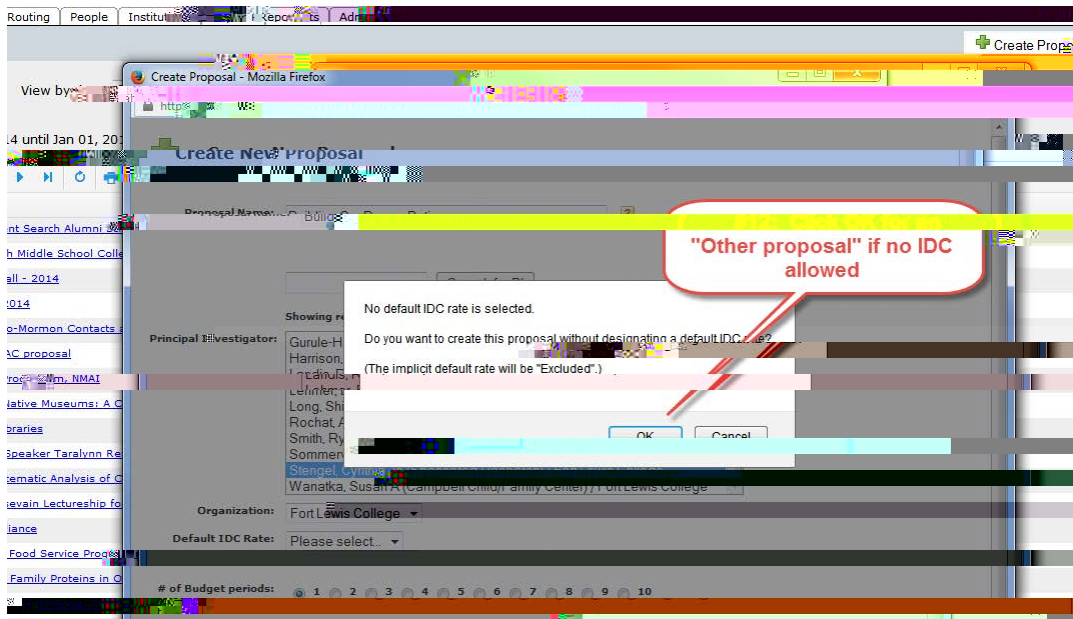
Routing | People | Institut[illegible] | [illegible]eports | Adm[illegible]

Create Propo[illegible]

View by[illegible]

14 until Jan 01, 201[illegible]

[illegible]nt Search Alumni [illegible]
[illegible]h Middle School Colle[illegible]
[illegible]all - 2014
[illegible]014
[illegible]o-Mormon Contacts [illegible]
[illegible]AC proposal
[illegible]rogr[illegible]m, NMAI
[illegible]ative Museums: A C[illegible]
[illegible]raries
Speaker Taralynn Re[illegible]
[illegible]tematic Analysis of C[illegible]
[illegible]sevain Lectureship fo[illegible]
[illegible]iance
Food Service Progr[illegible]
Family Proteins in O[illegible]

Create Proposal - Mozilla Firefox

http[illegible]

Create New Proposal

Proposal Name: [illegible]

Search for PI

Showing re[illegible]

Principal Investigator:
Gurule-H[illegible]
Harrison,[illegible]
Lo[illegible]
Lehmer,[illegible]
Long, Shi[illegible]
Rochat, A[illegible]
Smith, Ry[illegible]
Sommen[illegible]
Stengel, Cynthia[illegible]
Wanatka, Susan A (Campbell Child/Family Center) / Fort Lewis College

Organization: Fort Lewis College

Default IDC Rate: Please select...

# of Budget periods: 1 2 3 4 5 6 7 8 9 10

No default IDC rate is selected.

Do you want to create this proposal without designating a default IDC rate?

(The implicit default rate will be "Excluded".)

OK Cancel

"Other proposal" if no IDC allowed